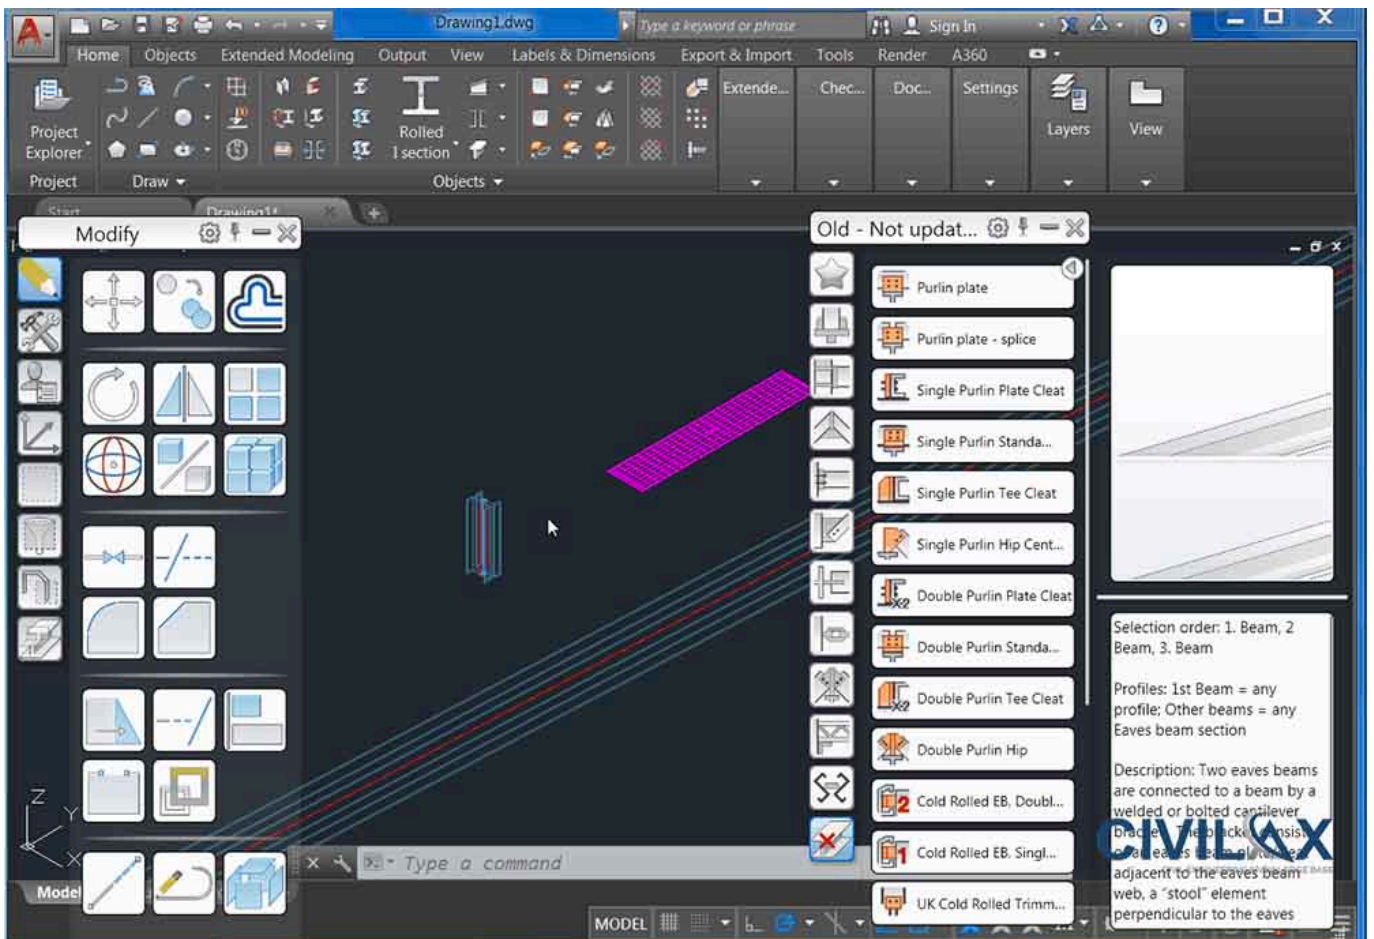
Drawing1.dwg

Type a keyword or phrase

Sign In

Home Objects Extended Modeling Output View Labels & Dimensions Export & Import Tools Render A360

Project Explorer

Rolled I section

Extende... Chec... Doc... Settings Layers View

Project Draw Objects

Start Drawing1*

Modify

Old - Not updat...

Purlin plate
Purlin plate - splice
Single Purlin Plate Cleat
Single Purlin Standa...
Single Purlin Tee Cleat
Single Purlin Hip Cent...
Double Purlin Plate Cleat
Double Purlin Standa...
Double Purlin Tee Cleat
Double Purlin Hip
Cold Rolled EB, Doubl...
Cold Rolled EB, Singl...
UK Cold Rolled Trimm...

Selection order: 1. Beam, 2 Beam, 3. Beam

Profiles: 1st Beam = any profile; Other beams = any Eaves beam section

Description: Two eaves beams are connected to a beam by a welded or bolted cantilever bracket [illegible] adjacent to the eaves beam web, a "stool" element perpendicular to the eaves

CIVILAX

Type a command

Model

MODEL